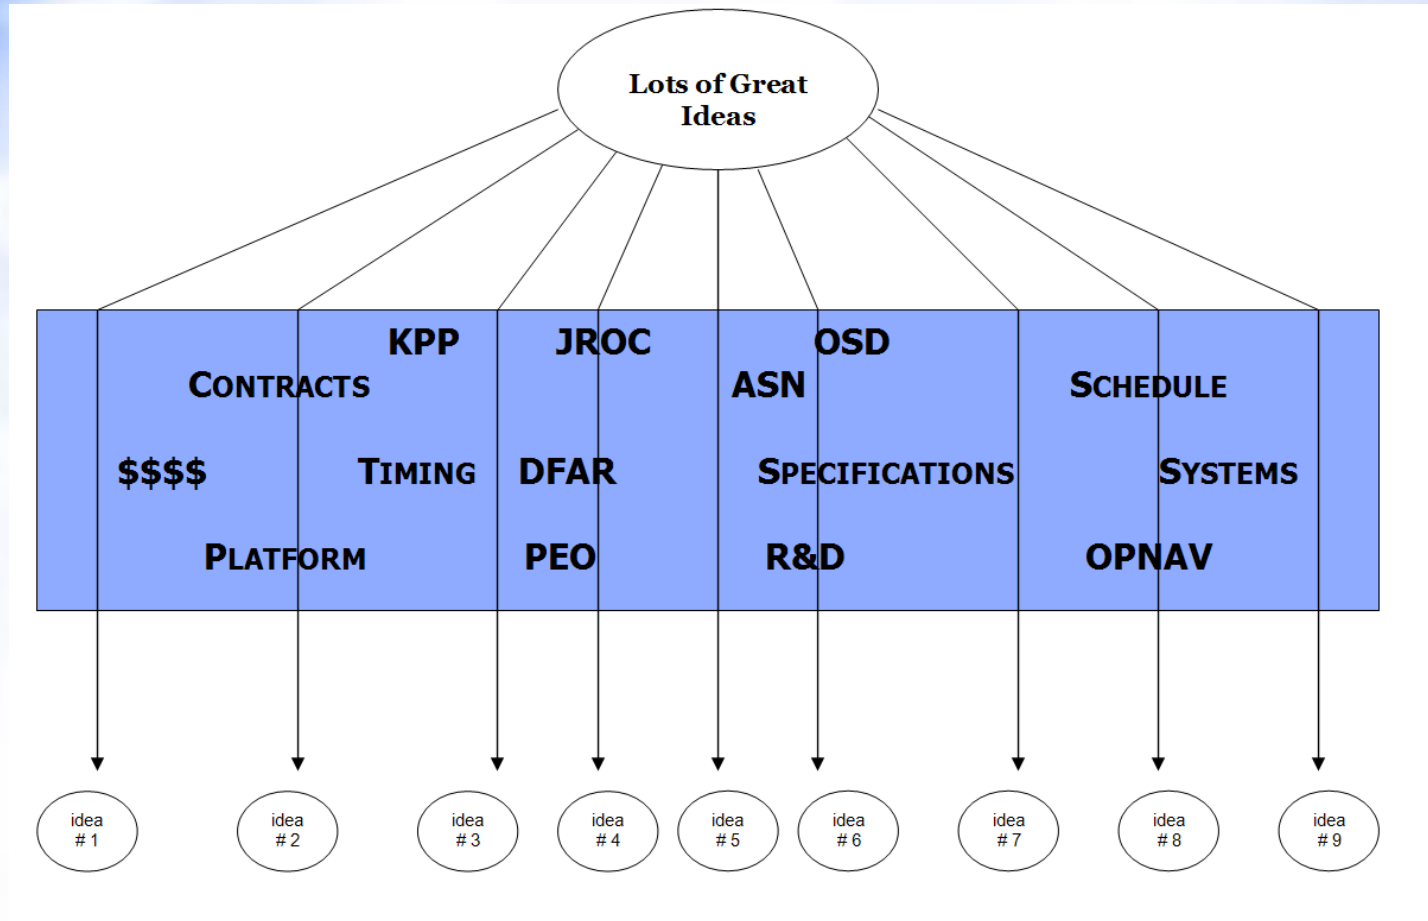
Lots of Great Ideas

KPP JROC OSD

CONTRACTS ASN SCHEDULE

$$$$ TIMING DFAR SPECIFICATIONS SYSTEMS

PLATFORM PEO R&D OPNAV

idea # 1

idea # 2

idea # 3

idea # 4

idea # 5

idea # 6

idea # 7

idea # 8

idea # 9